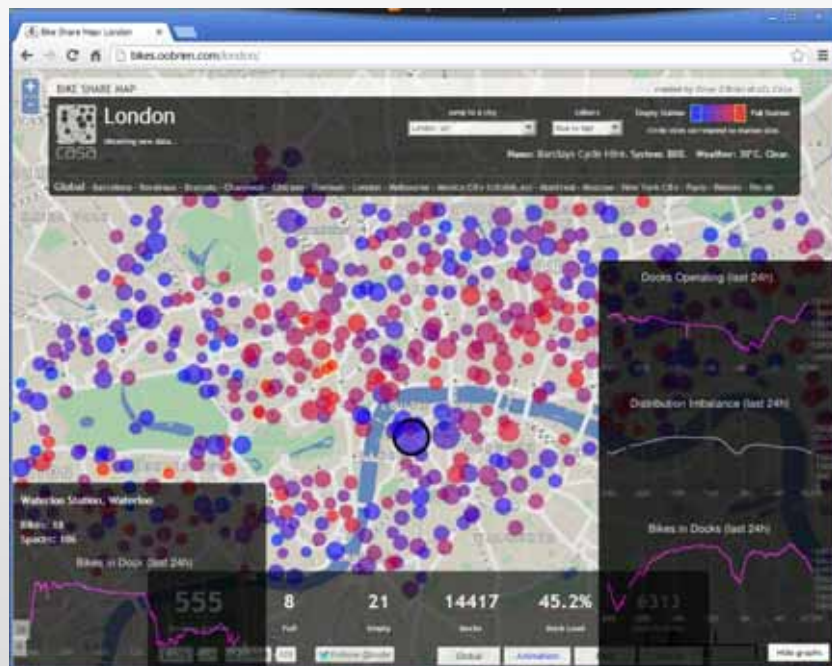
Bike Share Map: London

bikes.oobrien.com/london/

BIKE SHARE MAP

London

casa

Jump to a city

London (all)

Colours

Empty Station

Full Station

Docks Operating (last 24h)

Distribution Imbalance (last 24h)

Bikes in Docks (last 24h)

Waterloo Station, Waterloo

Bikes: 58

Spaces: 106

Bikes in Docks (last 24h)

555

8

Full

21

Empty

14417

Docks

45.2%

Dock Load

6313

Follow @oobr

Global

Animation

Hide graphs